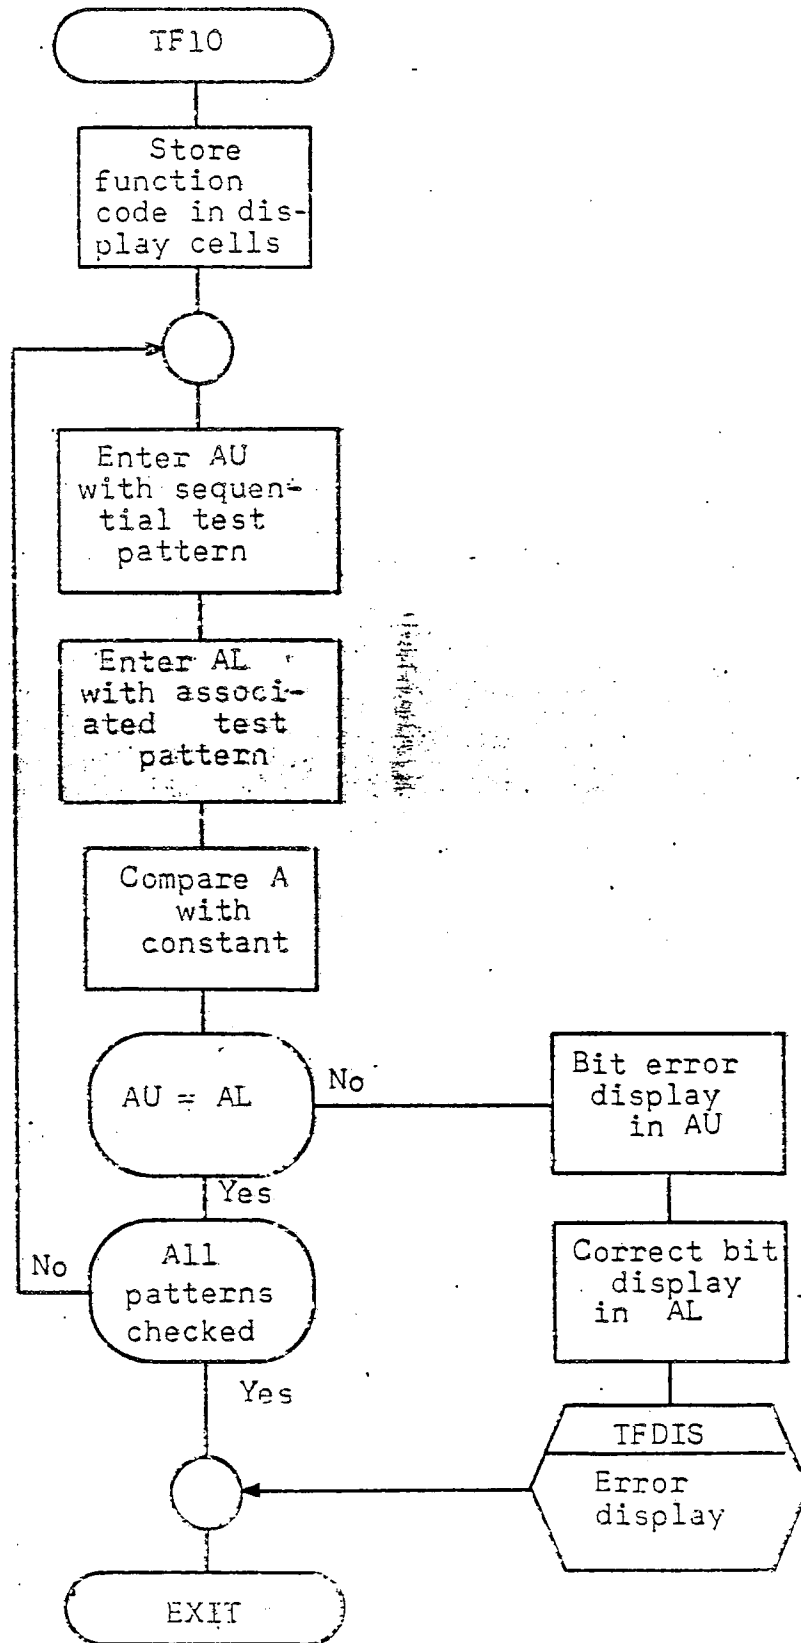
TF10

Store function code in display cells

Enter AU with sequential test pattern

Enter AL with associated test pattern

Compare A with constant

AU = AL

No

Bit error display in AU

Yes

No

All patterns checked

Correct bit display in AL

Yes

TFDIS

Error display

EXIT